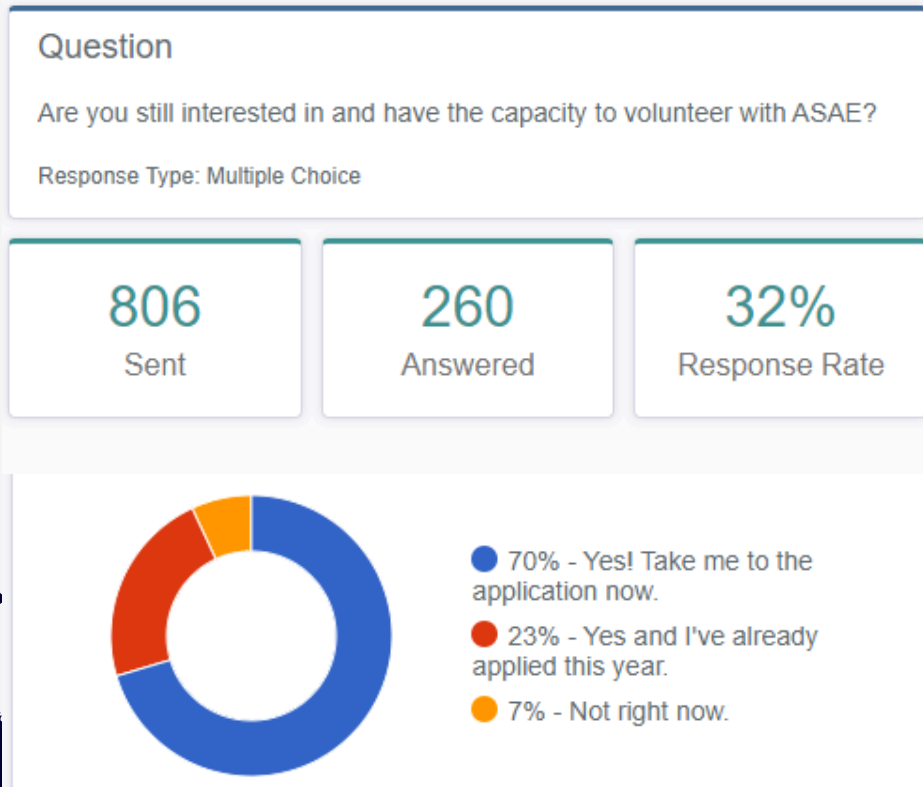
Question

Are you still interested in and have the capacity to volunteer with ASAE?

Response Type: Multiple Choice

806
Sent

260
Answered

32%
Response Rate

70% - Yes! Take me to the application now.

23% - Yes and I've already applied this year.

7% - Not right now.